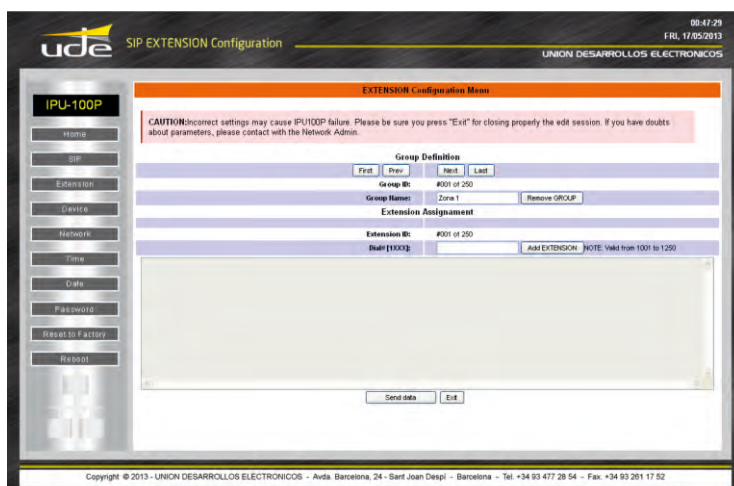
ude SIP EXTENSION Configuration

00:47:29
FRI, 17/05/2013

UNION DESARROLLOS ELECTRONICOS

IPU-100P

Home
SIP
Extension
Device
Network
Time
Date
Password
Reset to Factory
Reboot

EXTENSION Configuration Menu

CAUTION:Incorrect settings may cause IPU100P failure. Please be sure you press "Exit" for closing properly the edit session. If you have doubts about parameters, please contact with the Network Admin.

Group Definition

First Prev Next Last

Group ID: #001 of 250

Group Name: Zona 1 Remove GROUP

Extension Assignament

Extension ID: #001 of 250

Dial# [1XXX]: Add EXTENSION NOTE: Valid from 1001 to 1250

Send data Exit

Copyright © 2013 - UNION DESARROLLOS ELECTRONICOS - Avda. Barcelona, 24 - Sant Joan Despí - Barcelona - Tel. +34 93 477 28 54 - Fax. +34 93 261 17 52